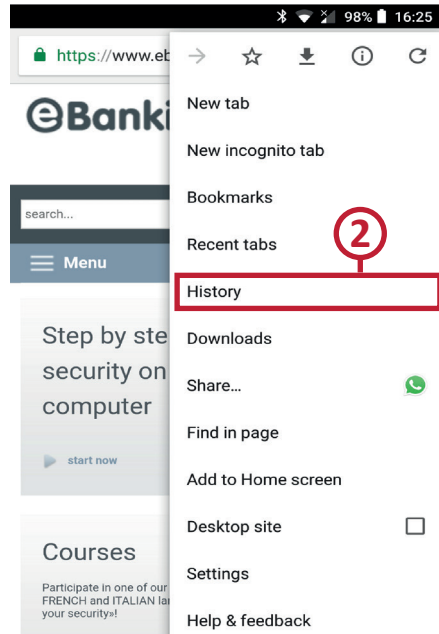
98% 16:25

https://www.eb

eBanki

search...

Menu

Step by ste security on computer

start now

Courses

Participate in one of our FRENCH and ITALIAN la your security»!

New tab

New incognito tab

Bookmarks

Recent tabs

2

History

Downloads

Share...

Find in page

Add to Home screen

Desktop site

Settings

Help & feedback